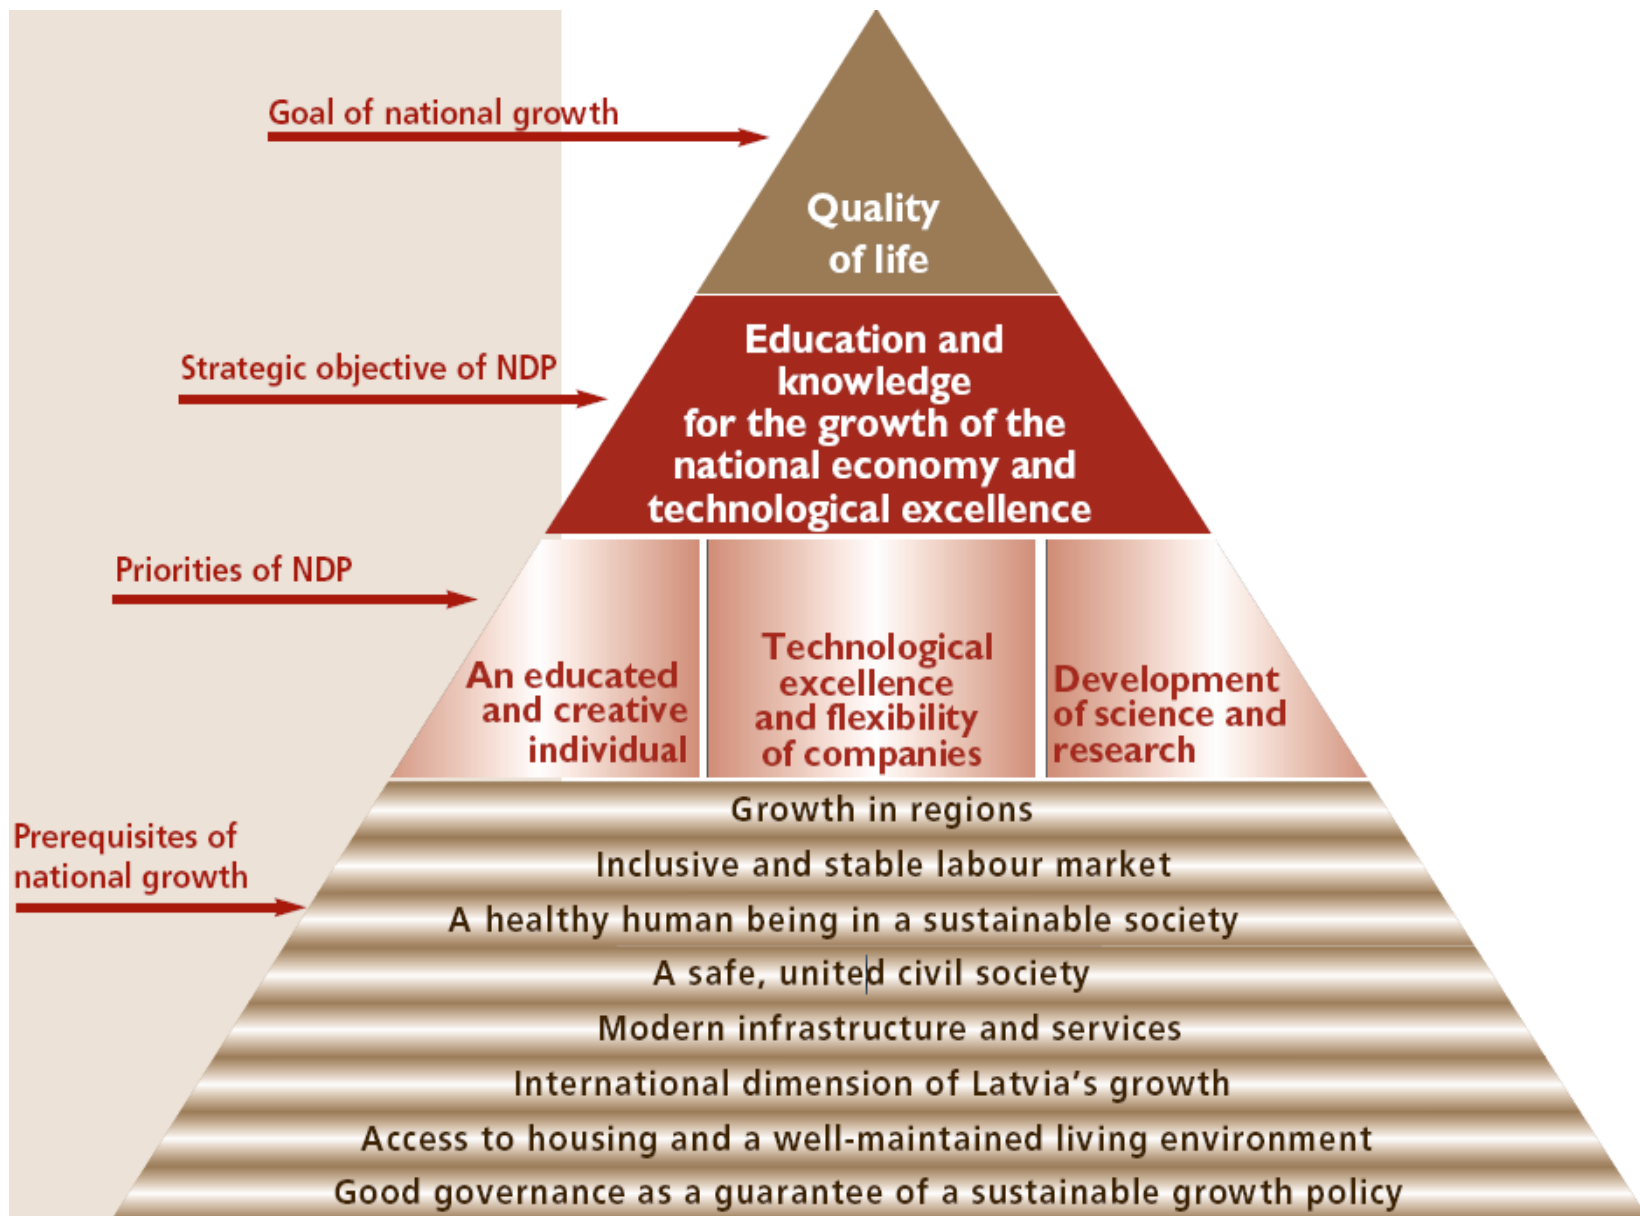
Goal of national growth

Quality of life

Strategic objective of NDP

Education and knowledge for the growth of the national economy and technological excellence

Priorities of NDP

An educated and creative individual

Technological excellence and flexibility of companies

Development of science and research

Prerequisites of national growth

Growth in regions

Inclusive and stable labour market

A healthy human being in a sustainable society

A safe, united civil society

Modern infrastructure and services

International dimension of Latvia's growth

Access to housing and a well-maintained living environment

Good governance as a guarantee of a sustainable growth policy